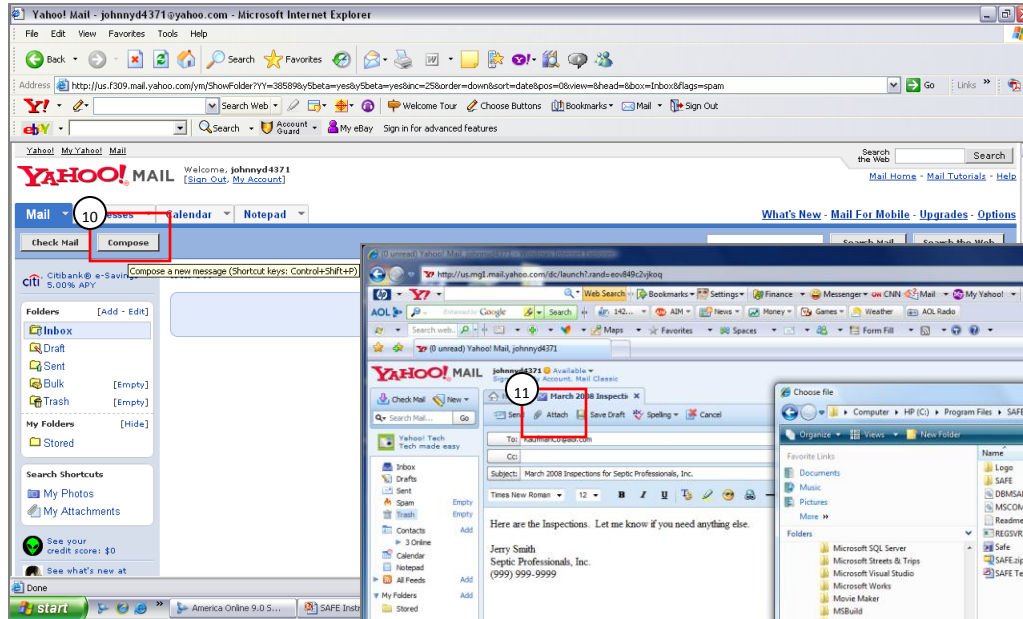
Yahoo! Mail - johnnyd4371@yahoo.com - Microsoft Internet Explorer

File Edit View Favorites Tools Help

Back Search Favorites

Address http://us.f309.mail.yahoo.com/ym/ShowFolder?YY=38589&y5beta=yes&y5beta=yes&inc=25&order=down&sort=date&pos=0&view=&head=&box=Inbox&flags=spam Go Links

Y! Search Web Welcome Tour Choose Buttons Bookmarks Mail Sign Out

ebY Search Account Guard My eBay Sign in for advanced features

Yahoo! My Yahoo! Mail

Search the Web Search

YAHOO! MAIL Welcome, johnnyd4371 [Sign Out, My Account]

Mail Home - Mail Tutorials - Help

Mail 10 Addresses Calendar Notepad

What's New - Mail For Mobile - Upgrades - Options

Check Mail Compose

Compose a new message (Shortcut keys: Control+Shift+P)

Citibank® e-Savings 5.00% APY

Folders [Add - Edit]
Inbox
Draft
Sent
Bulk [Empty]
Trash [Empty]

My Folders [Hide]
Stored

Search Shortcuts
My Photos
My Attachments

See your credit score: $0

See what's new at

Done

start America Online 9.0 S... SAFE Instr...

(0 unread) Yahoo! Mail, johnnyd4371 - Windows Internet Explorer

http://us.mg1.mail.yahoo.com/dc/launch?.rand=eov849c2ujkoq

Web Search Bookmarks Settings Finance Messenger CNN Mail My Yahoo!

AOL Search News Money Games Weather AOL Radio

Maps Favorites Spaces Form Fill

(0 unread) Yahoo! Mail, johnnyd4371

YAHOO! MAIL johnnyd4371 Available
Sign Out, Account, Mail Classic

Check Mail New

11 March 2008 Inspection

Send Attach Save Draft Spelling Cancel

Search Mail... Go

Yahoo! Tech
Tech made easy

Inbox
Drafts
Sent
Spam Empty
Trash Empty

Contacts Add
3 Online
Calendar
Notepad
All Feeds Add

My Folders Add
Stored

To: kaufmanC@aol.com
Cc:
Subject: March 2008 Inspections for Septic Professionals, Inc.

Times New Roman 12 B I U

Here are the Inspections. Let me know if you need anything else.

Jerry Smith
Septic Professionals, Inc.
(999) 999-9999

Choose file

Computer HP (C:) Program Files SAFE

Organize Views New Folder

Favorite Links
Documents
Music
Pictures
More

Folders
Microsoft SQL Server
Microsoft Streets & Trips
Microsoft Visual Studio
Microsoft Works
Movie Maker
MSBuild

Logo
SAFE
DBMSAI
MSCOM
Readme
REGSVR
Safe
SAFE.zip
SAFE Te